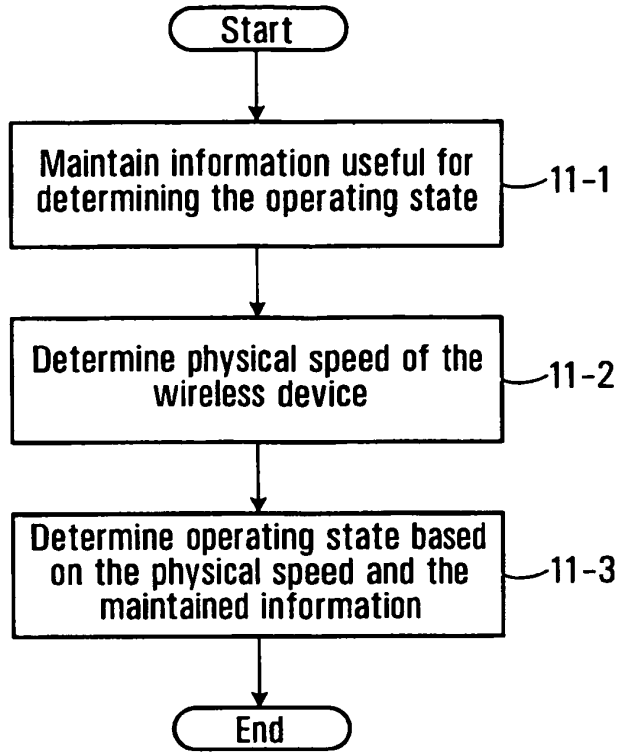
Start

Maintain information useful for determining the operating state

11-1

Determine physical speed of the wireless device

11-2

Determine operating state based on the physical speed and the maintained information

11-3

End